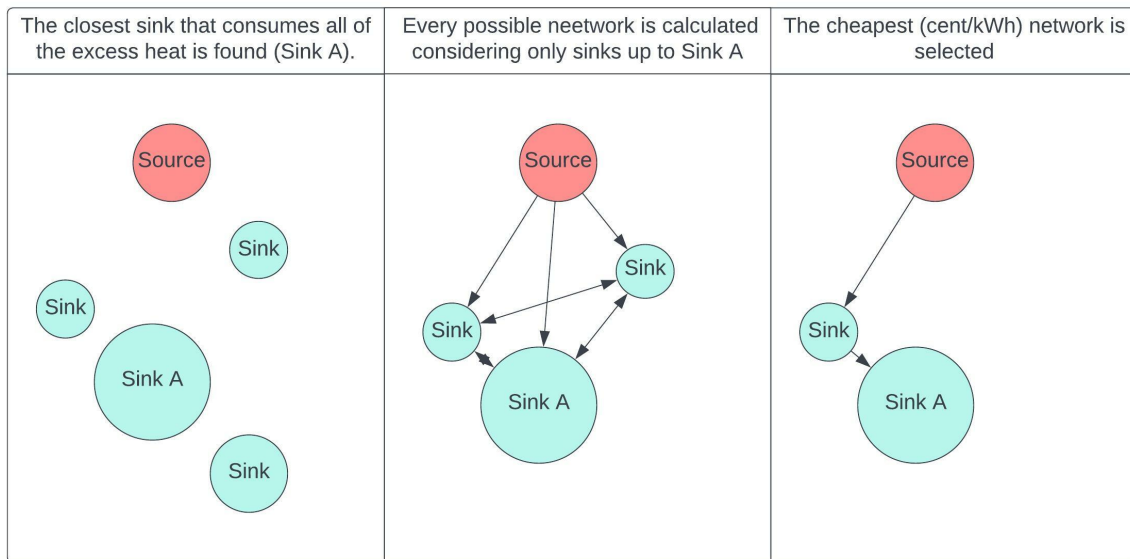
| The closest sink that consumes all of the excess heat is found (Sink A). | Every possible neetwork is calculated considering only sinks up to Sink A | The cheapest (cent/kWh) network is selected |
|---|---|---|
| Source<br>Sink<br>Sink<br>Sink A<br>Sink | Source<br>Sink<br>Sink<br>Sink A | Source<br>Sink<br>Sink A |